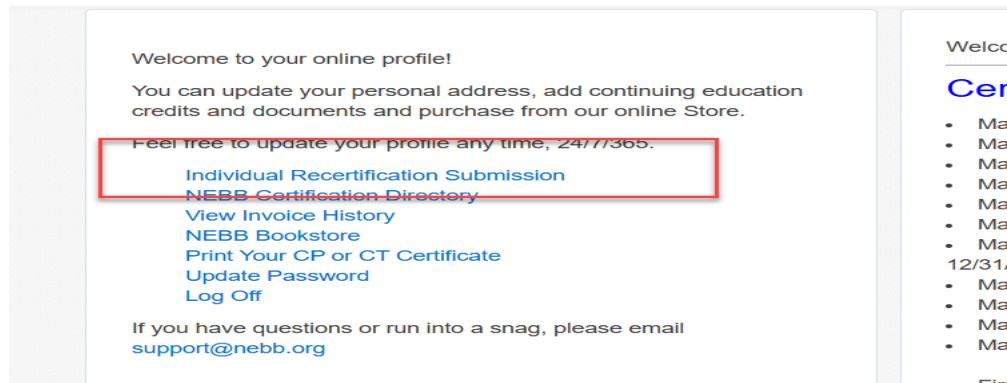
Welcome to your online profile!

You can update your personal address, add continuing education credits and documents and purchase from our online Store.

Feel free to update your profile any time, 24/7/365.

Individual Recertification Submission
NEBB Certification Directory
View Invoice History
NEBB Bookstore
Print Your CP or CT Certificate
Update Password
Log Off

If you have questions or run into a snag, please email support@nebb.org

Welco

Cer

- Ma
- Ma
- Ma
- Ma
- Ma
- Ma
- Ma
12/31/
- Ma
- Ma
- Ma
- Ma